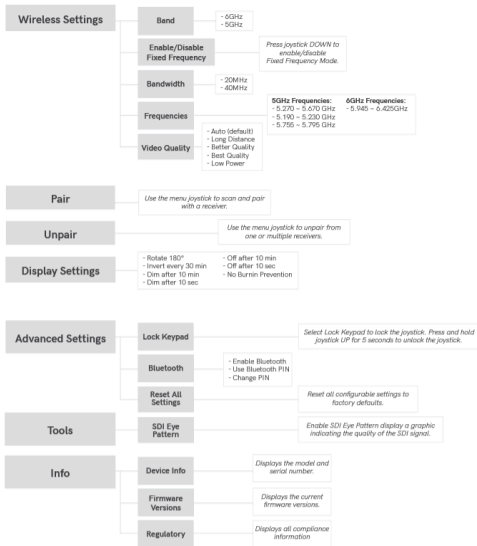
Wireless Settings

Band
- 6GHz
- 5GHz

Enable/Disable Fixed Frequency
Press joystick DOWN to enable/disable Fixed Frequency Mode.

Bandwidth
- 20MHz
- 40MHz

Frequencies
5GHz Frequencies:
- 5.270 ~ 5.670 GHz
- 5.190 ~ 5.230 GHz
- 5.755 ~ 5.795 GHz
6GHz Frequencies:
- 5.945 ~ 6.425GHz

Video Quality
- Auto (default)
- Long Distance
- Better Quality
- Best Quality
- Low Power

Pair
Use the menu joystick to scan and pair with a receiver.

Unpair
Use the menu joystick to unpair from one or multiple receivers.

Display Settings
- Rotate 180°
- Invert every 30 min
- Dim after 10 min
- Dim after 10 sec
- Off after 10 min
- Off after 10 sec
- No Burnin Prevention

Advanced Settings

Lock Keypad
Select Lock Keypad to lock the joystick. Press and hold joystick UP for 5 seconds to unlock the joystick.

Bluetooth
- Enable Bluetooth
- Use Bluetooth PIN
- Change PIN

Reset All Settings
Reset all configurable settings to factory defaults.

Tools

SDI Eye Pattern
Enable SDI Eye Pattern display a graphic indicating the quality of the SDI signal.

Info

Device Info
Displays the model and serial number.

Firmware Versions
Displays the current firmware versions.

Regulatory
Displays all compliance information